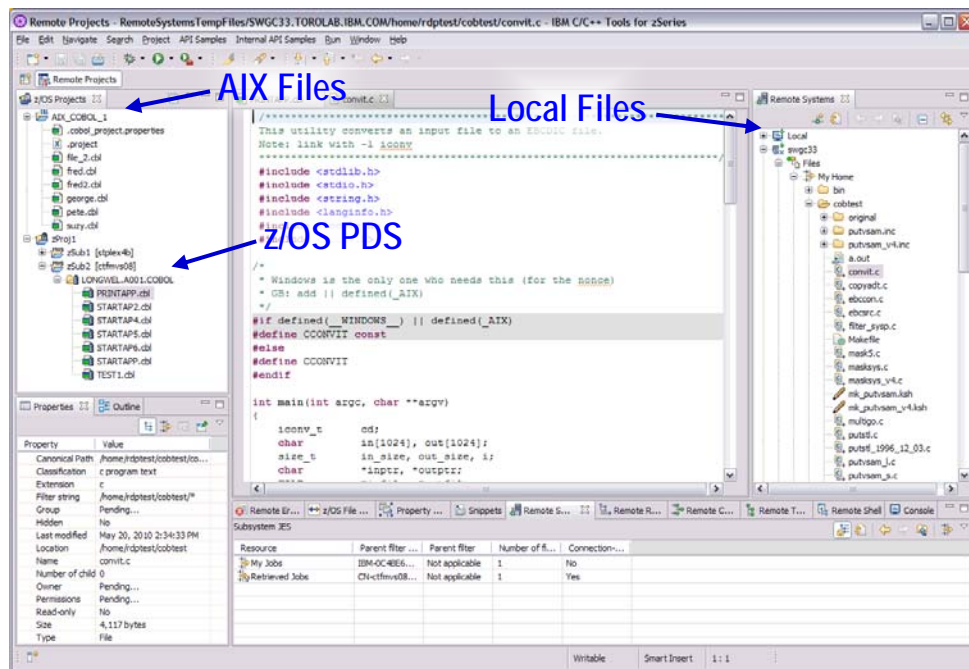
Remote Projects - RemoteSystemsTempFiles/SWGC33.TOROLAB.IBM.COM/home/rdptest/cobtest/convit.c - IBM C/C++ Tools for zSeries

File Edit Navigate Search Project API Samples Internal API Samples Run Window Help

Remote Projects

AIX Files

Local Files

z/OS Projects

AIX_COBOL_1
.cobol_project.properties
.project
file_2.cbl
fred.cbl
fred2.cbl
george.cbl
pete.cbl
suzy.cbl
zProj1
zSub1 [stplex4b]
zSub2 [ctfmvs08]
LONGWEL.A001.COBOL
PRINTAPP.cbl
STARTAP2.cbl
STARTAP4.cbl
STARTAP5.cbl
STARTAP6.cbl
STARTAPP.cbl
TEST1.cbl

z/OS PDS

convit.c

/*****************************************************************
This utility converts an input file to an EBCDIC file.
Note: link with -l iconv
*****************************************************************/
#include <stdlib.h>
#include <stdio.h>
#include <string.h>
#include <langinfo.h>
#in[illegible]
#in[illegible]

/*
* Windows is the only one who needs this (for the nonce)
* GS: add || defined(_AIX)
*/
#if defined(__WINDOWS__) || defined(_AIX)
#define CCONVIT const
#else
#define CCONVIT
#endif

int main(int argc, char **argv)
{
iconv_t cd;
char in[1024], out[1024];
size_t in_size, out_size, i;
char *inptr, *outptr;

Remote Systems

Local
swgc33
Files
My Home
bin
cobtest
original
putvsam.inc
putvsam_v4.inc
a.out
convit.c
copyadt.c
ebccon.c
ebcsrc.c
filter_sysp.c
Makefile
mask5.c
masksys.c
masksys_v4.c
mk_putvsam.ksh
mk_putvsam_v4.ksh
multigo.c
putstl.c
putstl_1996_12_03.c
putvsam_l.c
putvsam_s.c

Properties Outline

| Property | Value |
|---|---|
| Canonical Path | /home/rdptest/cobtest/co... |
| Classification | c program text |
| Extension | c |
| Filter string | /home/rdptest/cobtest/* |
| Group | Pending... |
| Hidden | No |
| Last modified | May 20, 2010 2:34:33 PM |
| Location | /home/rdptest/cobtest |
| Name | convit.c |
| Number of child | 0 |
| Owner | Pending... |
| Permissions | Pending... |
| Read-only | No |
| Size | 4,117 bytes |
| Type | File |

Remote Er... z/OS File ... Property ... Snippets Remote S... Remote R... Remote C... Remote T... Remote Shell Console

Subsystem JES

| Resource | Parent filter ... | Parent filter | Number of fi... | Connection-... |
|---|---|---|---|---|
| My Jobs | IBM-0C48E6... | Not applicable | 1 | No |
| Retrieved Jobs | CN-ctfmvs08... | Not applicable | 1 | Yes |

Writable Smart Insert 1 : 1